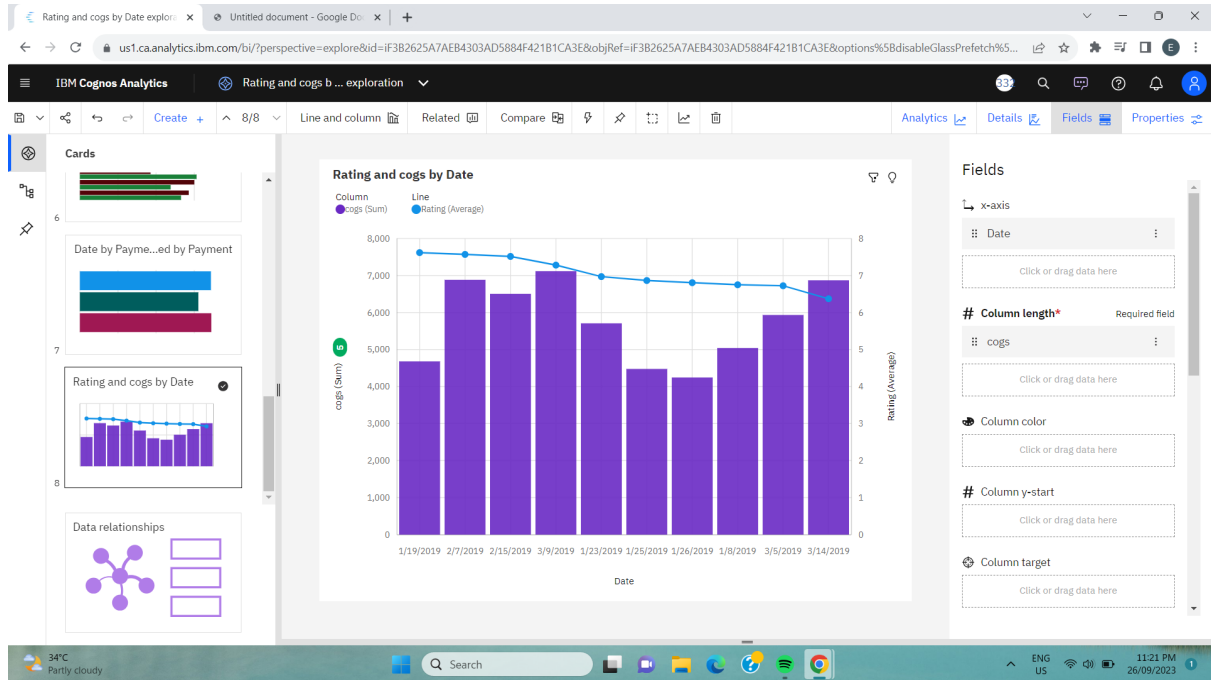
Rating and cogs by Date explora ×
Untitled document - Google Do ×
+

us1.ca.analytics.ibm.com/bi/?perspective=explore&id=iF3B2625A7AEB4303AD5884F421B1CA3E&objRef=iF3B2625A7AEB4303AD5884F421B1CA3E&options%5BdisableGlassPrefetch%5...

IBM Cognos Analytics
Rating and cogs b ... exploration

Create + 8/8 Line and column Related Compare Analytics Details Fields Properties

Cards

6

Date by Payme...ed by Payment

7

Rating and cogs by Date

8

Data relationships

Rating and cogs by Date

Column
cogs (Sum)
Line
Rating (Average)

8,000
7,000
6,000
5,000
4,000
3,000
2,000
1,000
0

cogs (Sum)

8
7
6
5
4
3
2
1
0

Rating (Average)

1/19/2019 2/7/2019 2/15/2019 3/9/2019 1/23/2019 1/25/2019 1/26/2019 1/8/2019 3/5/2019 3/14/2019

Date

Fields

x-axis
Date
Click or drag data here

# Column length*
Required field
cogs
Click or drag data here

Column color
Click or drag data here

# Column y-start
Click or drag data here

Column target
Click or drag data here

34°C
Partly cloudy
Search
ENG US
11:21 PM
26/09/2023